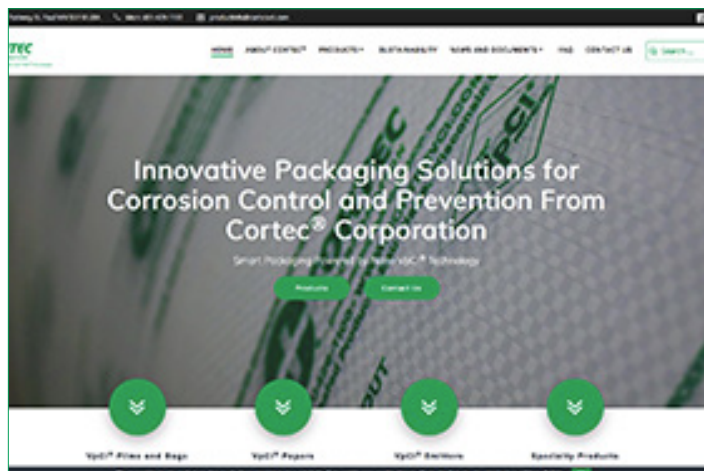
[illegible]

TEC

HOME ABOUT CORTEC® PRODUCTS SUSTAINABILITY NEWS AND DOCUMENTS FAQ CONTACT US Search...

Innovative Packaging Solutions for Corrosion Control and Prevention From Cortec® Corporation

Smart Packaging Powered by Nano VpCI® Technology

Products Contact Us

VpCI® Films and Bags

VpCI® Papers

VpCI® Emitters

Specialty Products